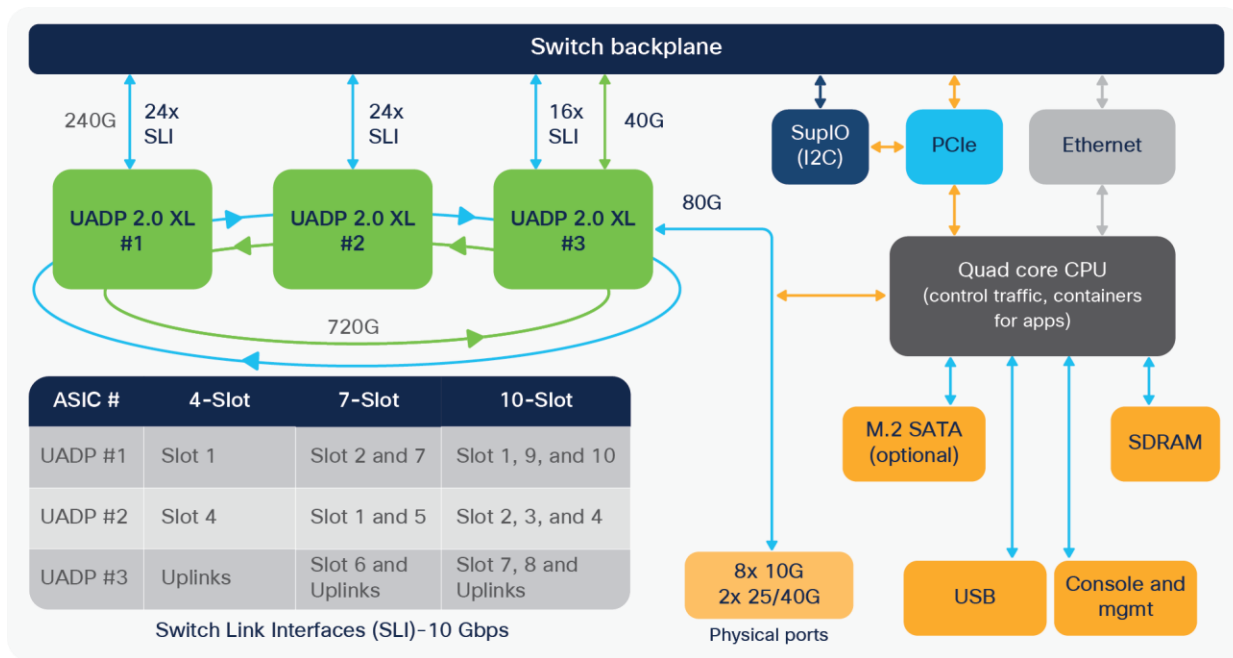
Switch backplane

240G

24x SLI

24x SLI

16x SLI

40G

SupIO (I2C)

PCIe

Ethernet

UADP 2.0 XL #1

UADP 2.0 XL #2

UADP 2.0 XL #3

80G

720G

Quad core CPU (control traffic, containers for apps)

| ASIC # | 4-Slot | 7-Slot | 10-Slot |
|---|---|---|---|
| UADP #1 | Slot 1 | Slot 2 and 7 | Slot 1, 9, and 10 |
| UADP #2 | Slot 4 | Slot 1 and 5 | Slot 2, 3, and 4 |
| UADP #3 | Uplinks | Slot 6 and Uplinks | Slot 7, 8 and Uplinks |

Switch Link Interfaces (SLI)-10 Gbps

M.2 SATA (optional)

SDRAM

8x 10G 2x 25/40G

Physical ports

USB

Console and mgmt